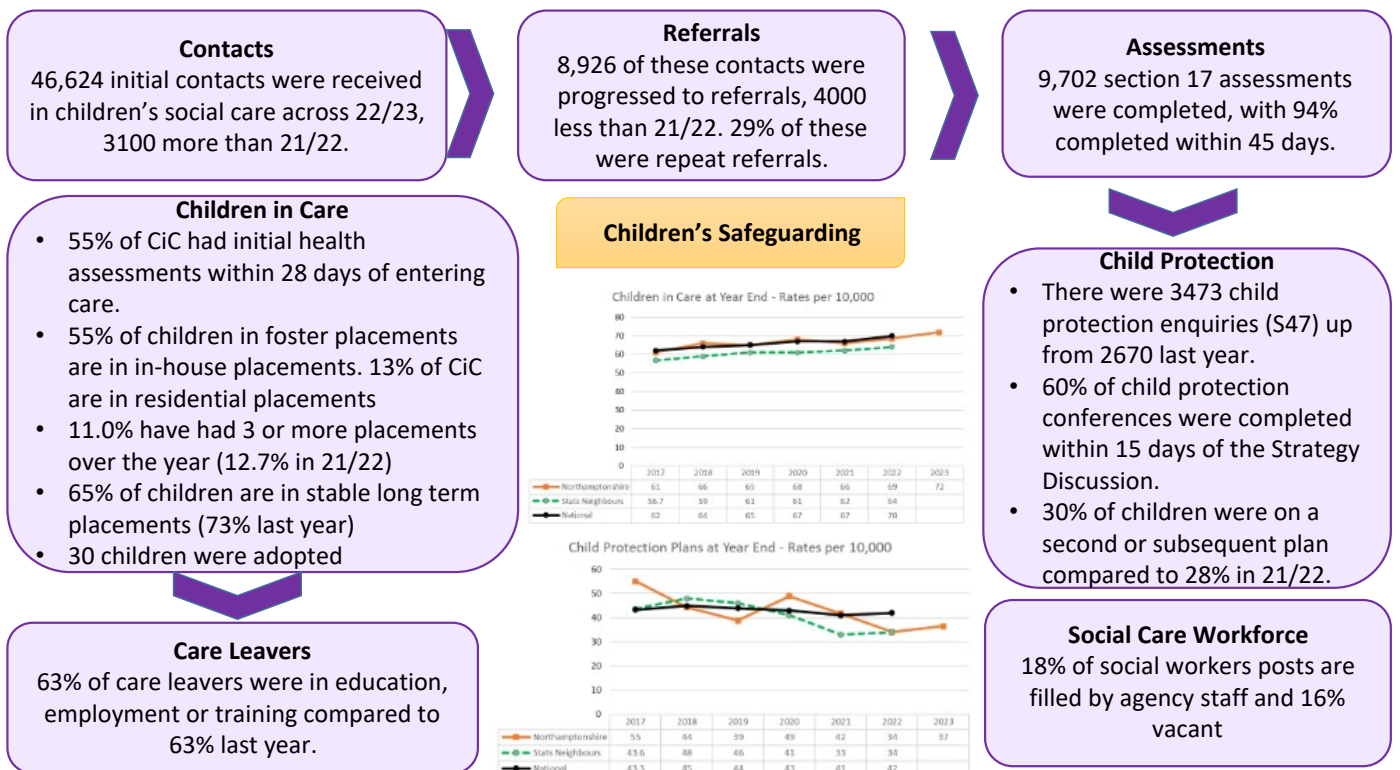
**Contacts**
46,624 initial contacts were received in children's social care across 22/23, 3100 more than 21/22.

**Referrals**
8,926 of these contacts were progressed to referrals, 4000 less than 21/22. 29% of these were repeat referrals.

**Assessments**
9,702 section 17 assessments were completed, with 94% completed within 45 days.

**Children in Care**
- 55% of CiC had initial health assessments within 28 days of entering care.
- 55% of children in foster placements are in in-house placements. 13% of CiC are in residential placements
- 11.0% have had 3 or more placements over the year (12.7% in 21/22)
- 65% of children are in stable long term placements (73% last year)
- 30 children were adopted

**Children's Safeguarding**

Children in Care at Year End - Rates per 10,000

80
70
60
50
40
30
20
10
0

| | 2017 | 2018 | 2019 | 2020 | 2021 | 2022 | 2023 |
|---|---|---|---|---|---|---|---|
| Northamptonshire | 61 | 66 | 65 | 68 | 66 | 69 | 72 |
| Stats Neighbours | 56.7 | 59 | 61 | 61 | 62 | 64 | |
| National | 62 | 64 | 65 | 67 | 67 | 70 | |

Child Protection Plans at Year End - Rates per 10,000

60
50
40
30
20
10
0

| | 2017 | 2018 | 2019 | 2020 | 2021 | 2022 | 2023 |
|---|---|---|---|---|---|---|---|
| Northamptonshire | 55 | 44 | 39 | 49 | 42 | 34 | 37 |
| Stats Neighbours | 43.6 | 48 | 46 | 41 | 33 | 34 | |
| National | 43.3 | 45 | 44 | 43 | 41 | 42 | |

**Child Protection**
- There were 3473 child protection enquiries (S47) up from 2670 last year.
- 60% of child protection conferences were completed within 15 days of the Strategy Discussion.
- 30% of children were on a second or subsequent plan compared to 28% in 21/22.

**Care Leavers**
63% of care leavers were in education, employment or training compared to 63% last year.

**Social Care Workforce**
18% of social workers posts are filled by agency staff and 16% vacant